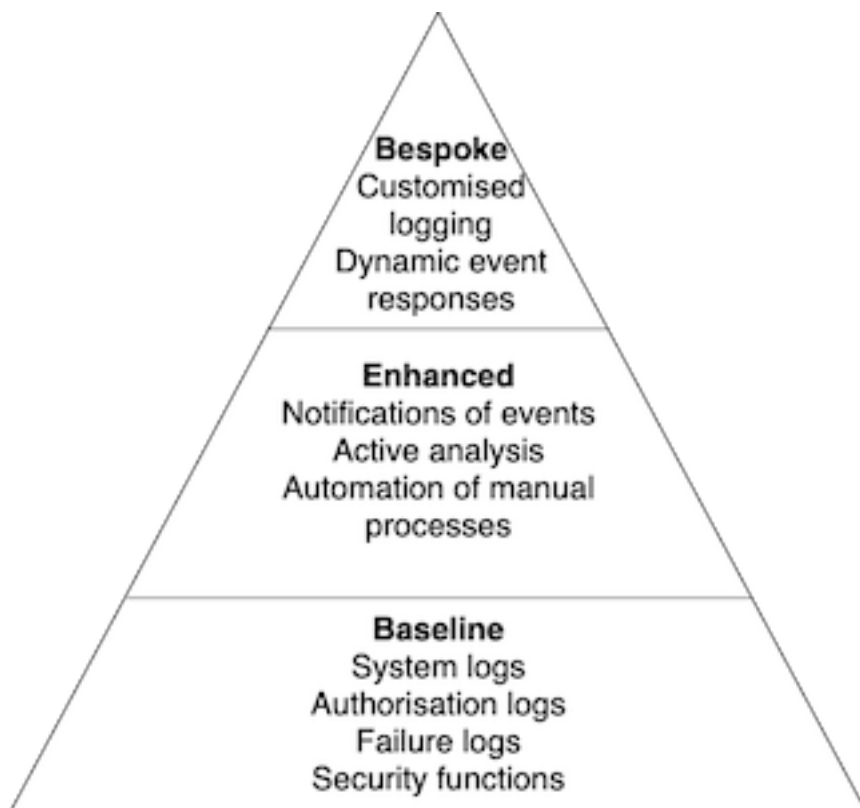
Bespoke
Customised logging
Dynamic event responses

Enhanced
Notifications of events
Active analysis
Automation of manual processes

Baseline
System logs
Authorisation logs
Failure logs
Security functions